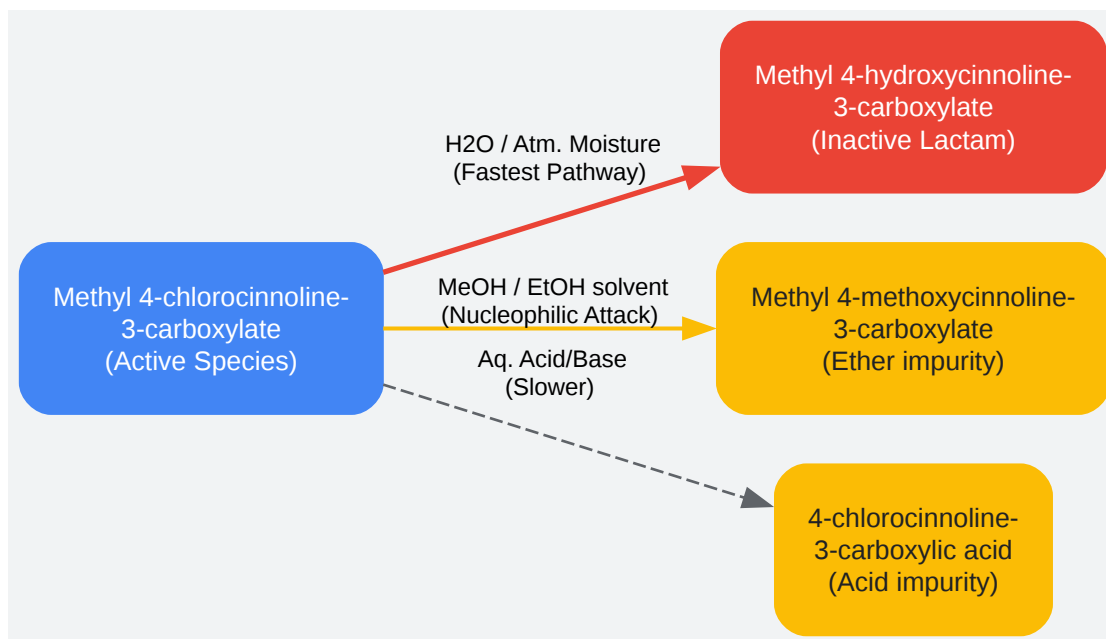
Methyl 4-hydroxycinnoline-3-carboxylate
(Inactive Lactam)

H2O / Atm. Moisture
(Fastest Pathway)

Methyl 4-chlorocinnoline-3-carboxylate
(Active Species)

MeOH / EtOH solvent
(Nucleophilic Attack)

Methyl 4-methoxycinnoline-3-carboxylate
(Ether impurity)

Aq. Acid/Base
(Slower)

4-chlorocinnoline-3-carboxylic acid
(Acid impurity)